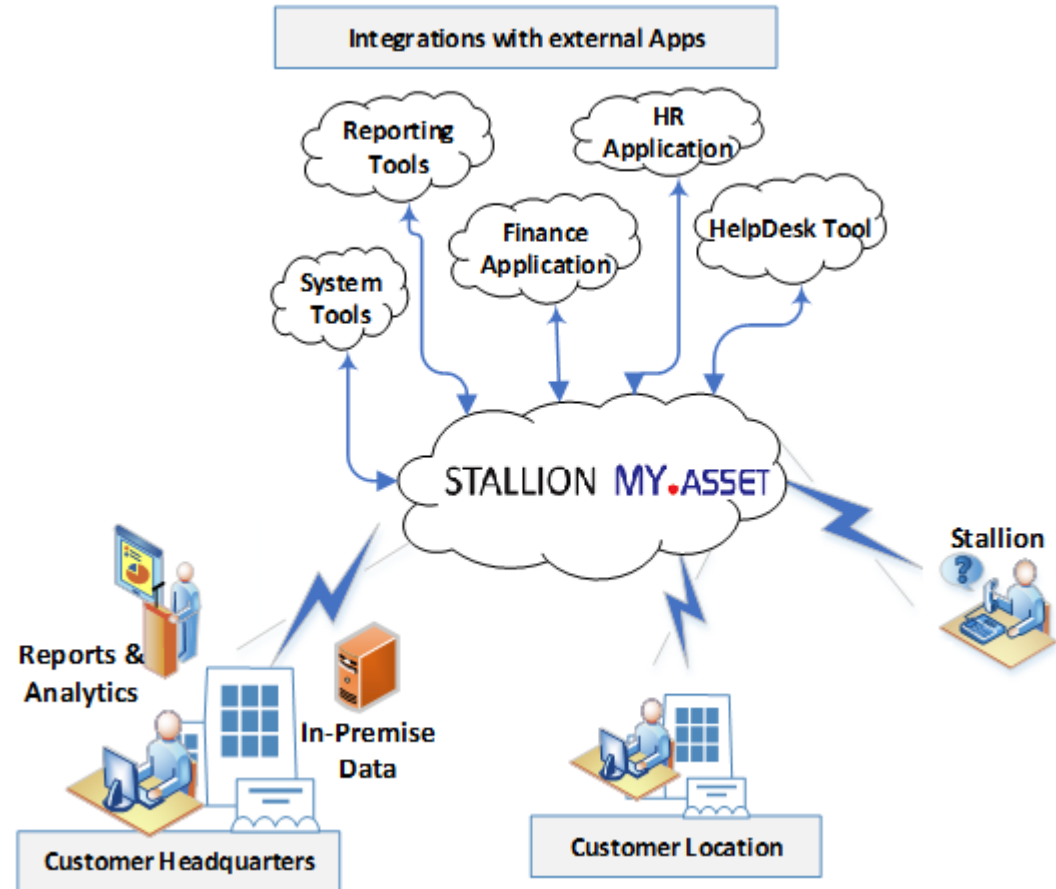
Integrations with external Apps

Reporting Tools

HR Application

Finance Application

HelpDesk Tool

System Tools

STALLION MY.ASSET

Stallion

Reports & Analytics

In-Premise Data

Customer Headquarters

Customer Location